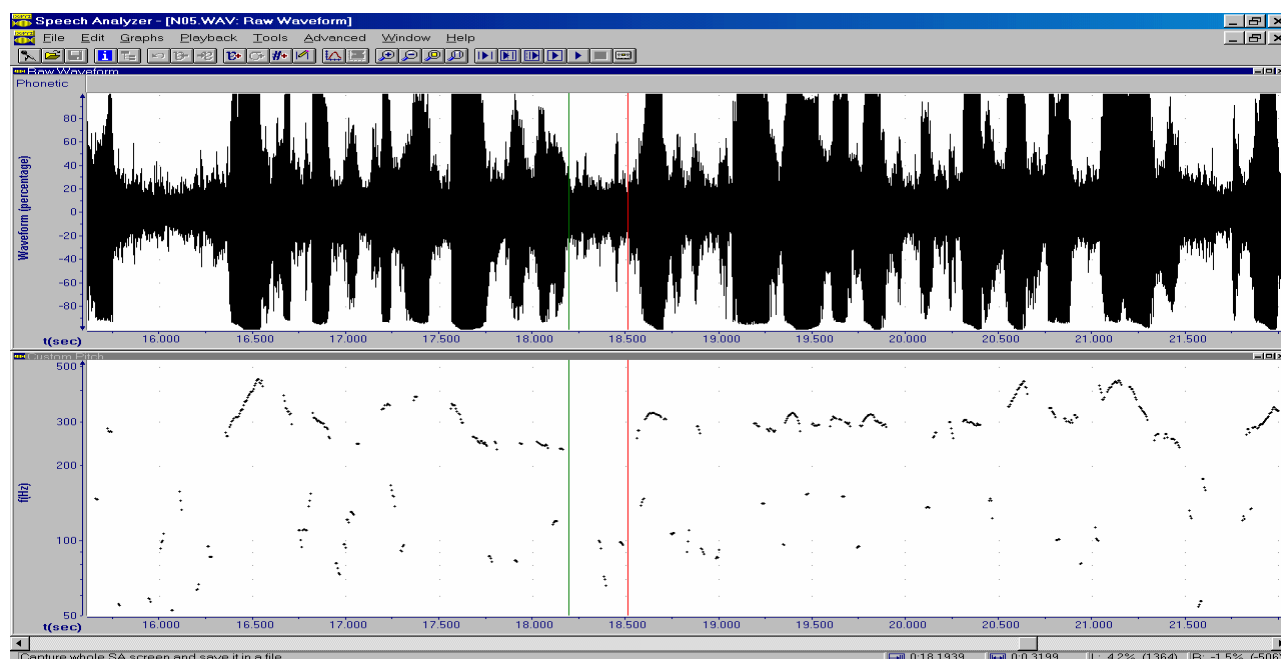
Speech Analyzer - [N05.WAV: Raw Waveform]

File Edit Graphs Playback Tools Advanced Window Help

Raw Waveform

Phonetic

80
60
40
20
0
-20
-40
-60
-80

Waveform (percentage)

t(sec) 16.000 16.500 17.000 17.500 18.000 18.500 19.000 19.500 20.000 20.500 21.000 21.500

Custom Pitch

500
300
200
100
50

f(Hz)

t(sec) 16.000 16.500 17.000 17.500 18.000 18.500 19.000 19.500 20.000 20.500 21.000 21.500

Capture whole SA screen and save it in a file

0:18.1939 0:0.3199 L: 4.2% (1364) R: -1.5% (-506